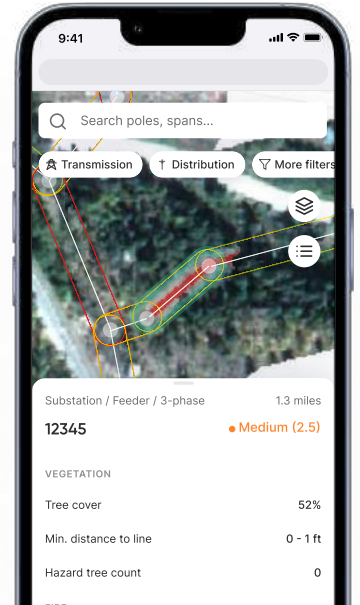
9:41

Search poles, spans...

Transmission
Distribution
More filters

Substation / Feeder / 3-phase
1.3 miles

12345
Medium (2.5)

VEGETATION

| | |
|---|---|
| Tree cover | 52% |
| Min. distance to line | 0 - 1 ft |
| Hazard tree count | 0 |